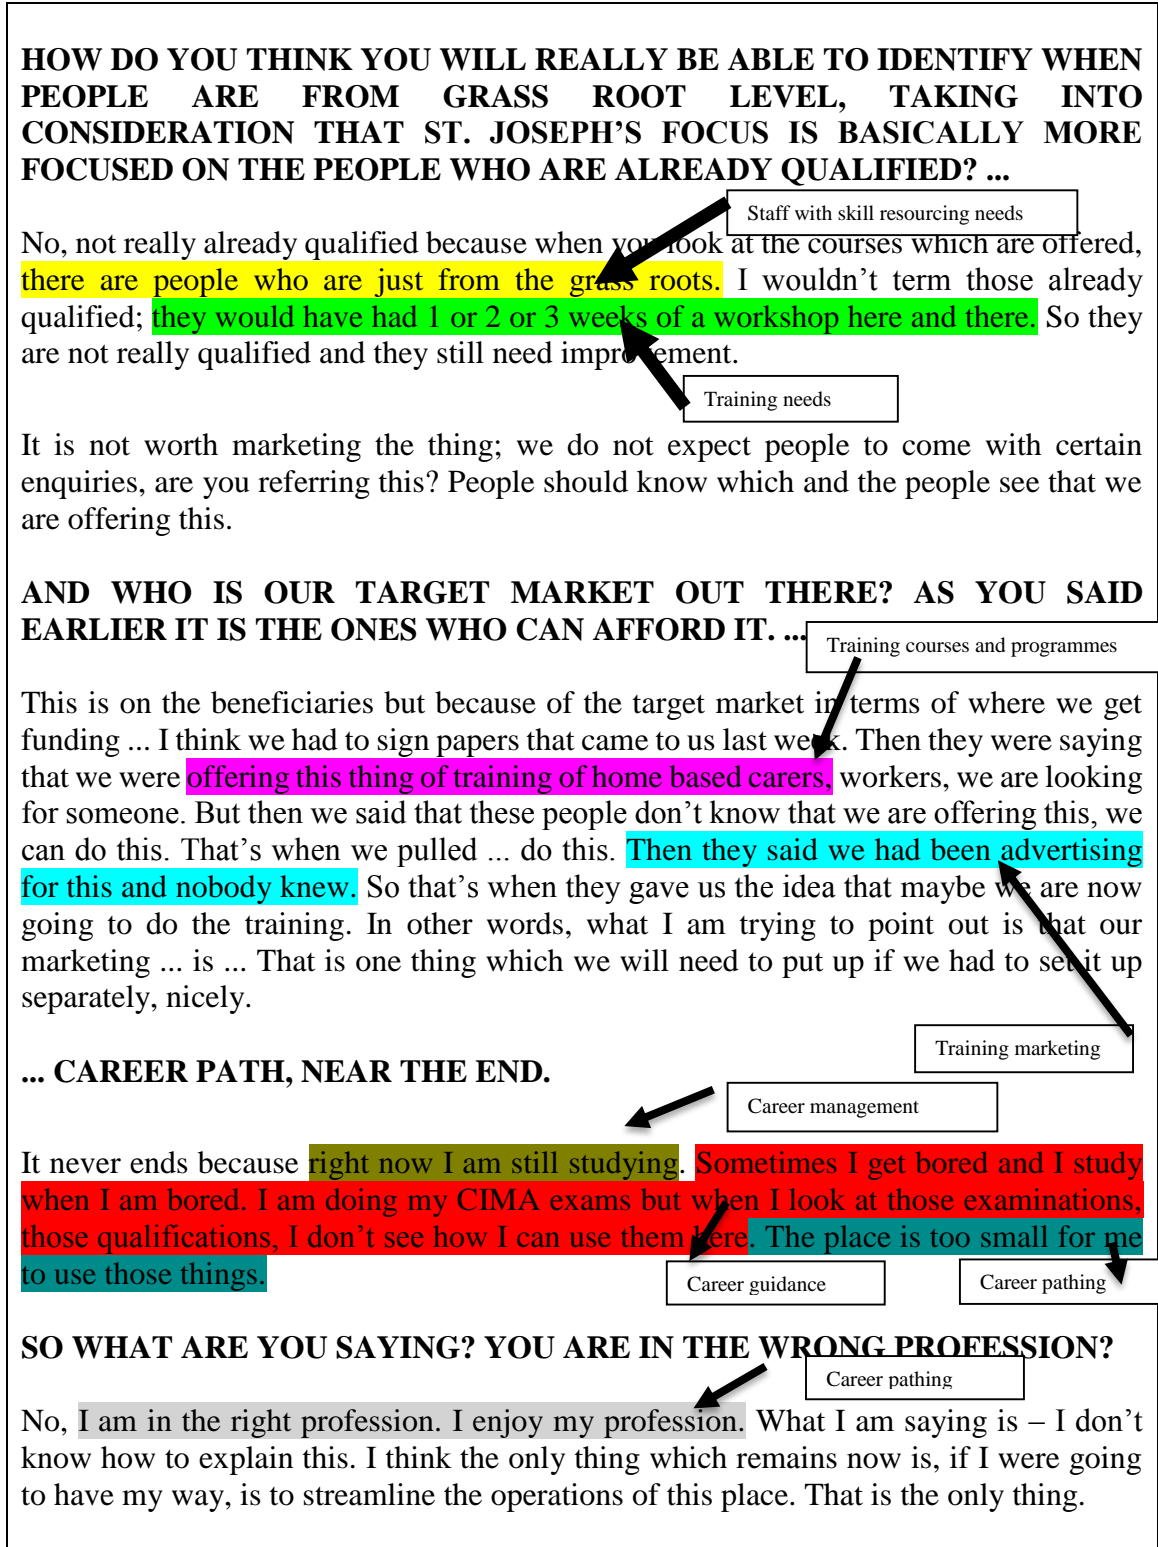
HOW DO YOU THINK YOU WILL REALLY BE ABLE TO IDENTIFY WHEN PEOPLE ARE FROM GRASS ROOT LEVEL, TAKING INTO CONSIDERATION THAT ST. JOSEPH'S FOCUS IS BASICALLY MORE FOCUSED ON THE PEOPLE WHO ARE ALREADY QUALIFIED? ...

Staff with skill resourcing needs

No, not really already qualified because when you look at the courses which are offered, there are people who are just from the grass roots. I wouldn't term those already qualified; they would have had 1 or 2 or 3 weeks of a workshop here and there. So they are not really qualified and they still need improvement.

Training needs

It is not worth marketing the thing; we do not expect people to come with certain enquiries, are you referring this? People should know which and the people see that we are offering this.

AND WHO IS OUR TARGET MARKET OUT THERE? AS YOU SAID EARLIER IT IS THE ONES WHO CAN AFFORD IT. ...

Training courses and programmes

This is on the beneficiaries but because of the target market in terms of where we get funding ... I think we had to sign papers that came to us last week. Then they were saying that we were offering this thing of training of home based carers, workers, we are looking for someone. But then we said that these people don't know that we are offering this, we can do this. That's when we pulled ... do this. Then they said we had been advertising for this and nobody knew. So that's when they gave us the idea that maybe we are now going to do the training. In other words, what I am trying to point out is that our marketing ... is ... That is one thing which we will need to put up if we had to set it up separately, nicely.

Training marketing

... CAREER PATH, NEAR THE END.

Career management

It never ends because right now I am still studying. Sometimes I get bored and I study when I am bored. I am doing my CIMA exams but when I look at those examinations, those qualifications, I don't see how I can use them here. The place is too small for me to use those things.

Career guidance

Career pathing

SO WHAT ARE YOU SAYING? YOU ARE IN THE WRONG PROFESSION?

Career pathing

No, I am in the right profession. I enjoy my profession. What I am saying is – I don't know how to explain this. I think the only thing which remains now is, if I were going to have my way, is to streamline the operations of this place. That is the only thing.